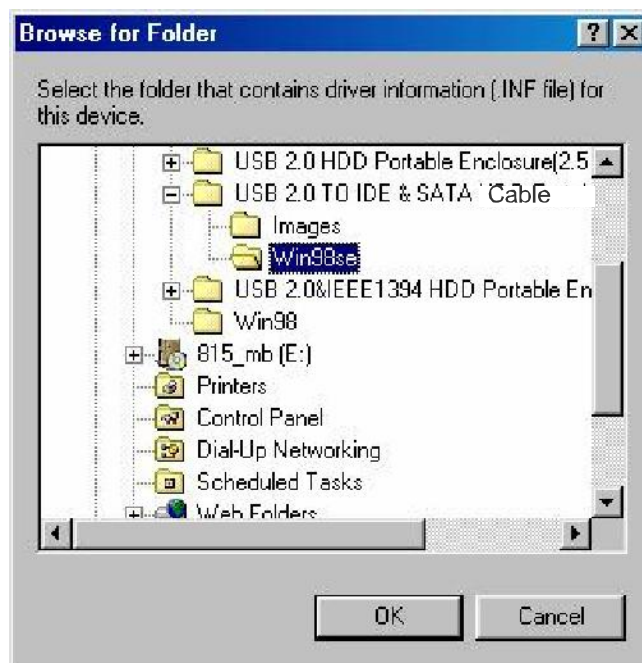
Browse for Folder

?

Select the folder that contains driver information (.INF file) for this device.

USB 2.0 HDD Portable Enclosure(2.5
USB 2.0 TO IDE & SATA Cable
Images
Win98se
USB 2.0&IEEE1394 HDD Portable En
Win98
815_mb (E:)
Printers
Control Panel
Dial-Up Networking
Scheduled Tasks
Web Folders

OK
Cancel